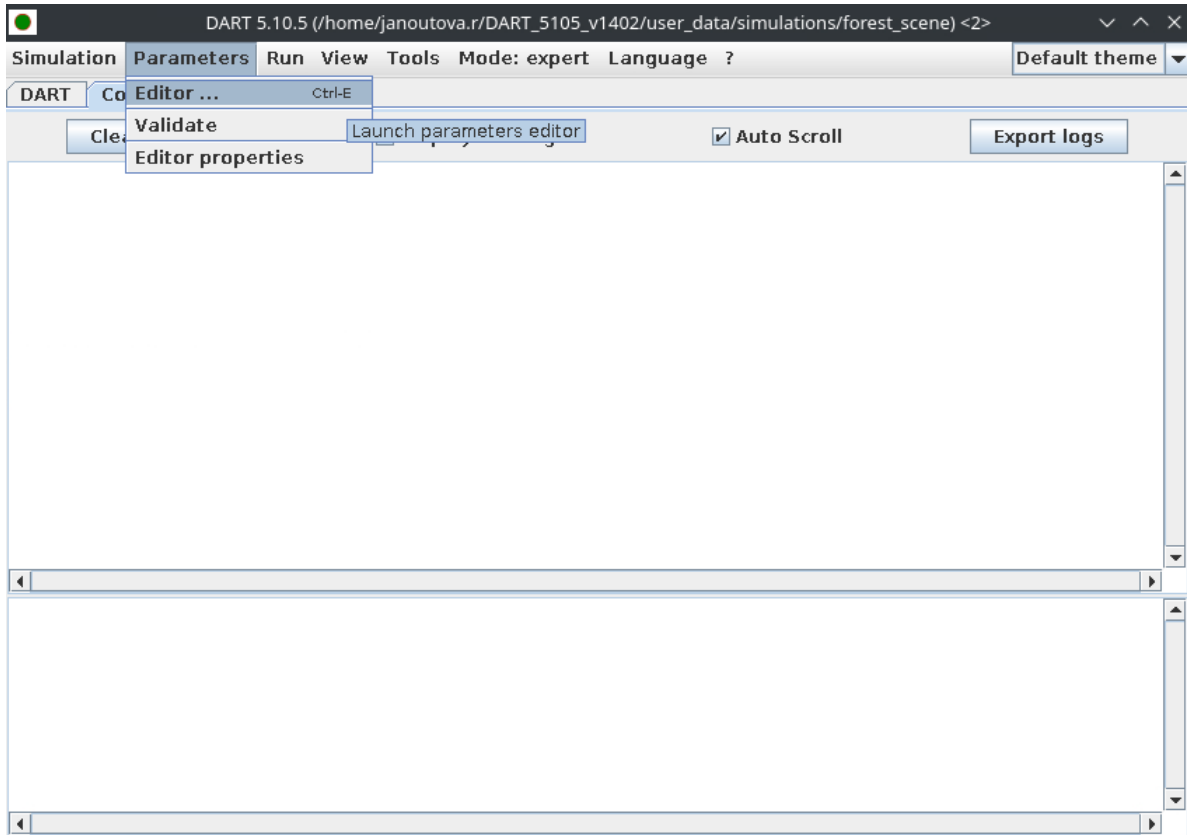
DART 5.10.5 (/home/janoutova.r/DART_5105_v1402/user_data/simulations/forest_scene) <2>

Simulation Parameters Run View Tools Mode: expert Language ?

Default theme

DART Co

Editor ... Ctrl-E

Validate

Editor properties

Launch parameters editor

Clea

Auto Scroll

Export logs